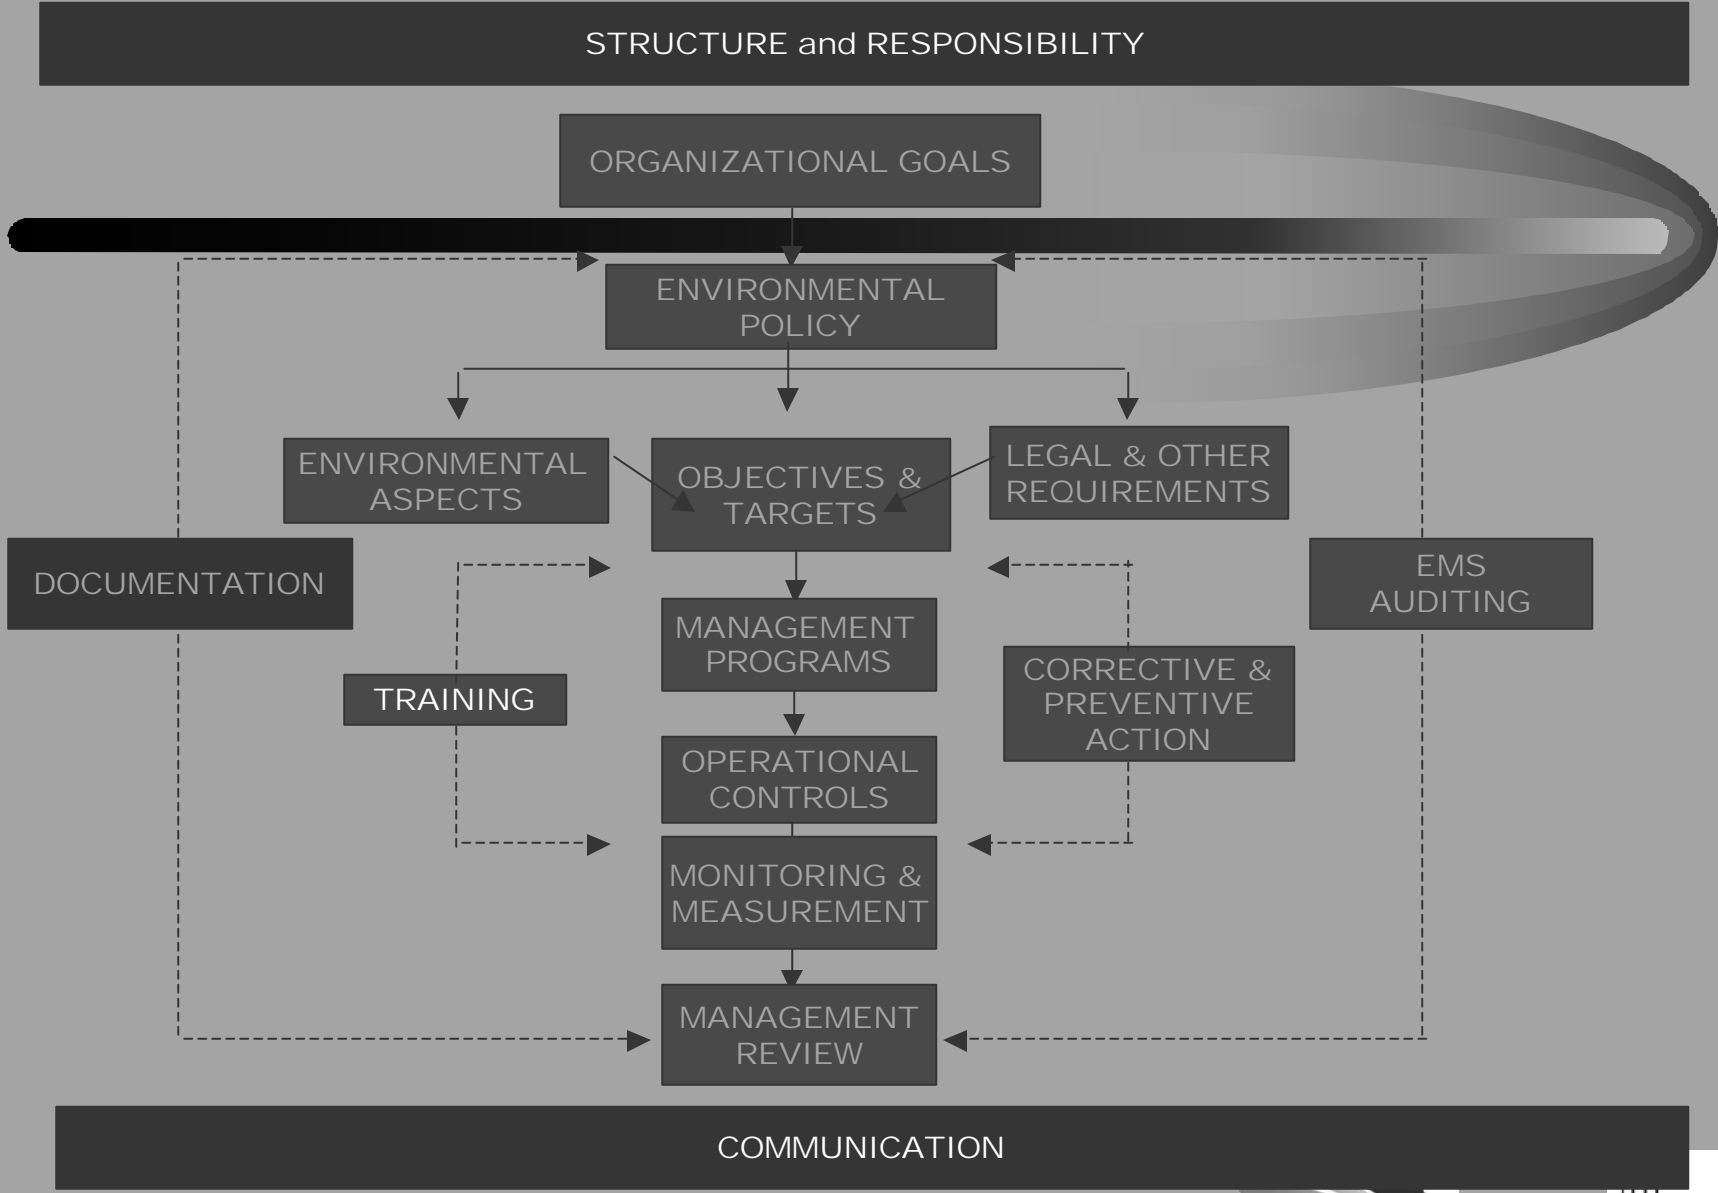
STRUCTURE and RESPONSIBILITY

ORGANIZATIONAL GOALS

ENVIRONMENTAL POLICY

ENVIRONMENTAL ASPECTS

OBJECTIVES & TARGETS

LEGAL & OTHER REQUIREMENTS

DOCUMENTATION

EMS AUDITING

MANAGEMENT PROGRAMS

TRAINING

CORRECTIVE & PREVENTIVE ACTION

OPERATIONAL CONTROLS

MONITORING & MEASUREMENT

MANAGEMENT REVIEW

COMMUNICATION